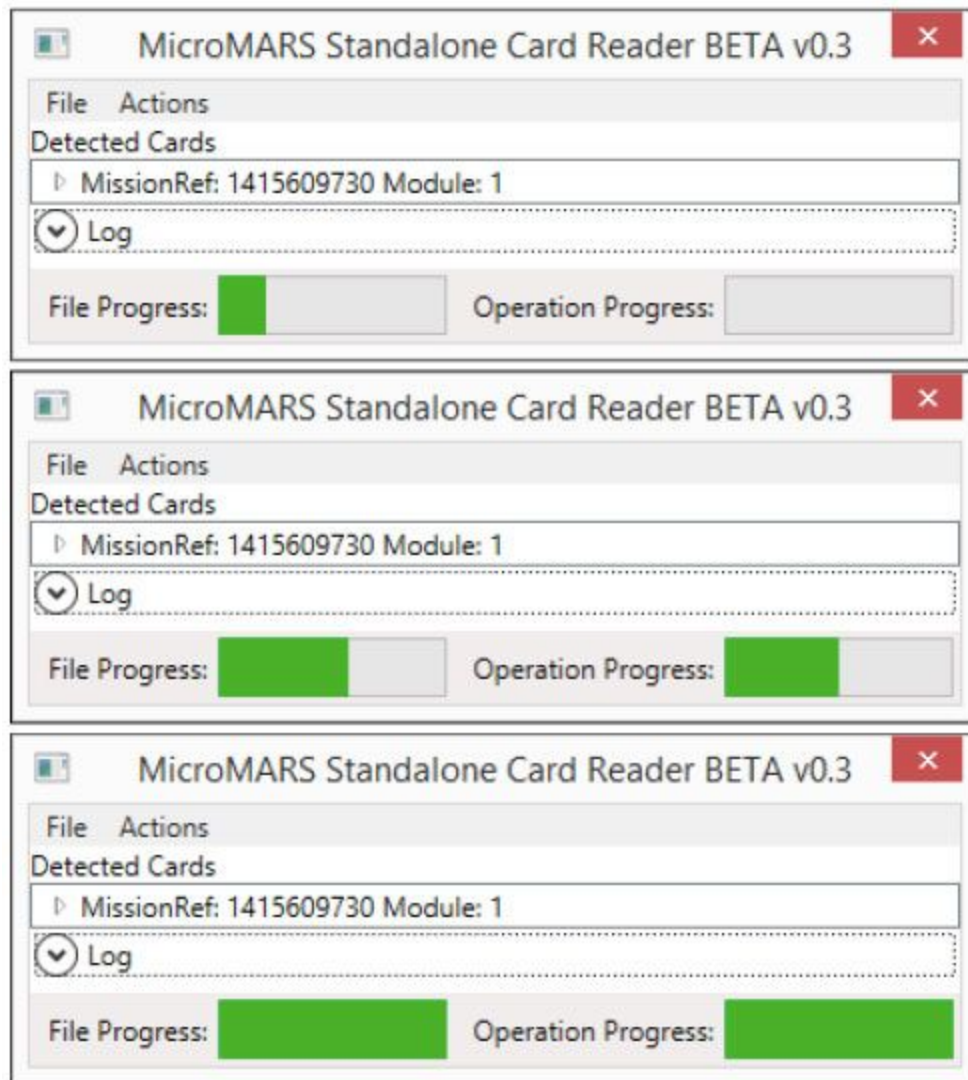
MicroMARS Standalone Card Reader BETA v0.3

File Actions

Detected Cards

MissionRef: 1415609730 Module: 1

Log

File Progress: Operation Progress:

MicroMARS Standalone Card Reader BETA v0.3

File Actions

Detected Cards

MissionRef: 1415609730 Module: 1

Log

File Progress: Operation Progress:

MicroMARS Standalone Card Reader BETA v0.3

File Actions

Detected Cards

MissionRef: 1415609730 Module: 1

Log

File Progress: Operation Progress: